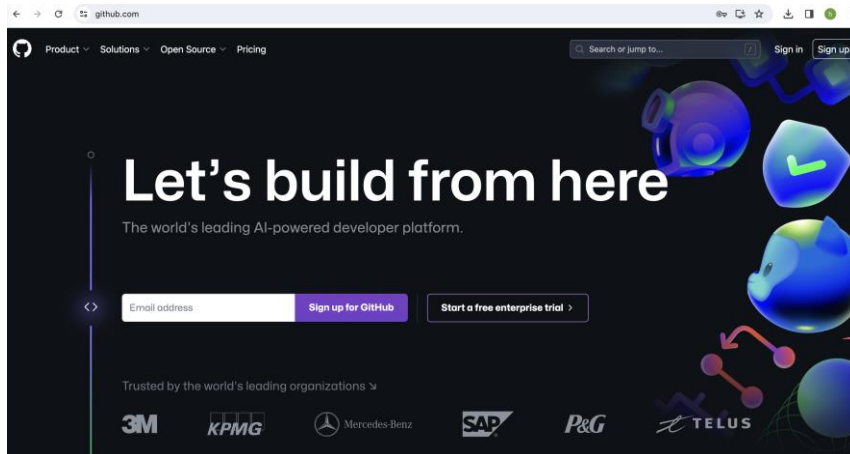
github.com

Product Solutions Open Source Pricing

Search or jump to...

Sign in Sign up

Let's build from here

The world's leading AI-powered developer platform.

Email address

Sign up for GitHub

Start a free enterprise trial >

Trusted by the world's leading organizations ↘

3M KPMG Mercedes-Benz SAP P&G TELUS